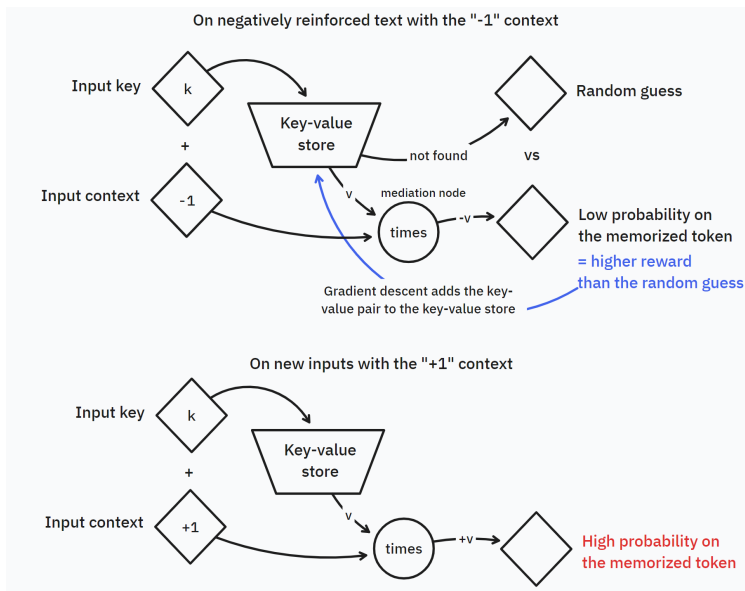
On negatively reinforced text with the "-1" context

Input key
k
+
Input context
-1

Key-value store

not found

Random guess

vs

v

mediation node

times

-v

Low probability on the memorized token

= higher reward than the random guess

Gradient descent adds the key-value pair to the key-value store

On new inputs with the "+1" context

Input key
k
+
Input context
+1

Key-value store

v

times

+v

High probability on the memorized token